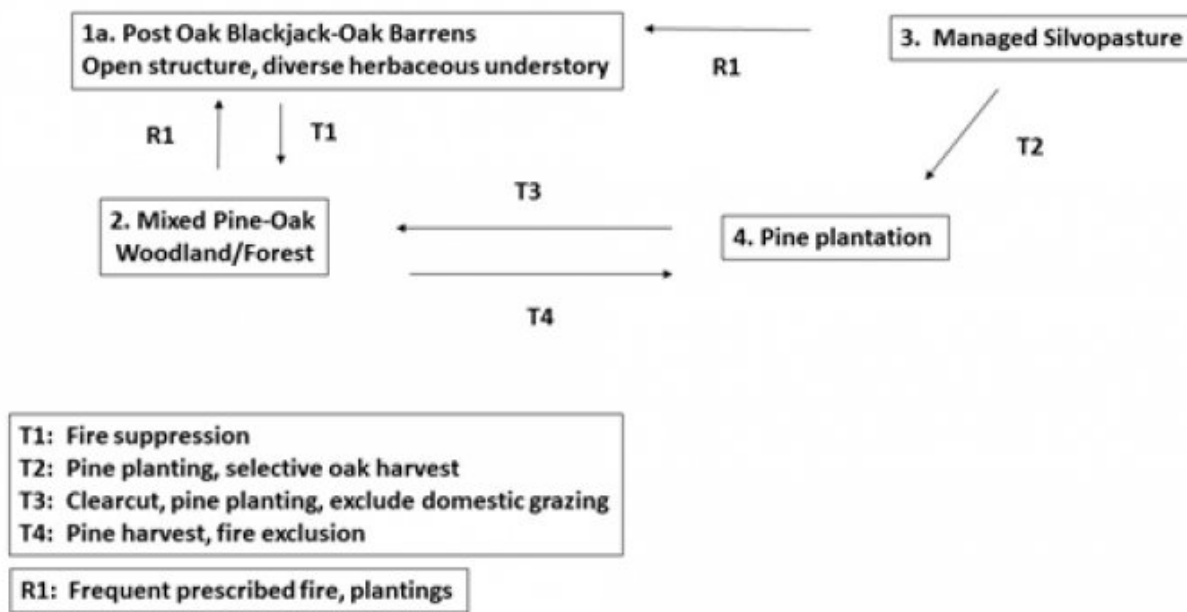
1a. Post Oak Blackjack-Oak Barrens
Open structure, diverse herbaceous understory

3. Managed Silvopasture

R1

R1

T1

T2

T3

2. Mixed Pine-Oak Woodland/Forest

4. Pine plantation

T4

T1: Fire suppression
T2: Pine planting, selective oak harvest
T3: Clearcut, pine planting, exclude domestic grazing
T4: Pine harvest, fire exclusion

R1: Frequent prescribed fire, plantings